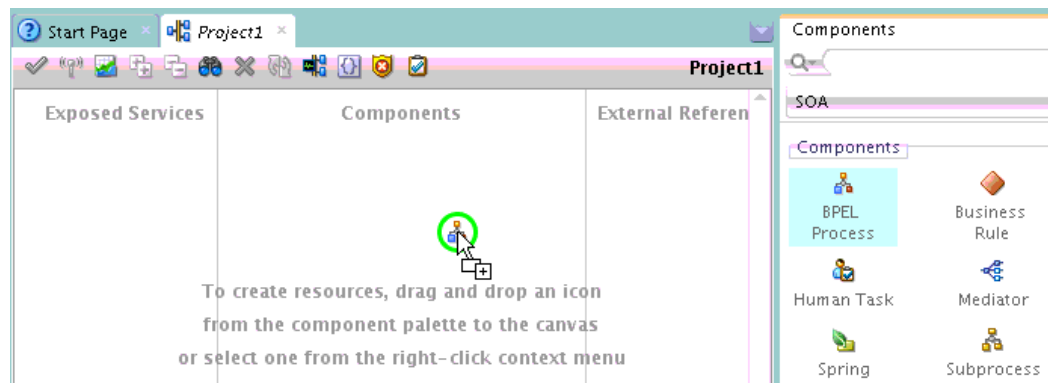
Start Page
Project1
Project1
Exposed Services
Components
External Referen
To create resources, drag and drop an icon from the component palette to the canvas or select one from the right-click context menu

Components
SOA
Components
BPEL Process
Business Rule
Human Task
Mediator
Spring
Subprocess